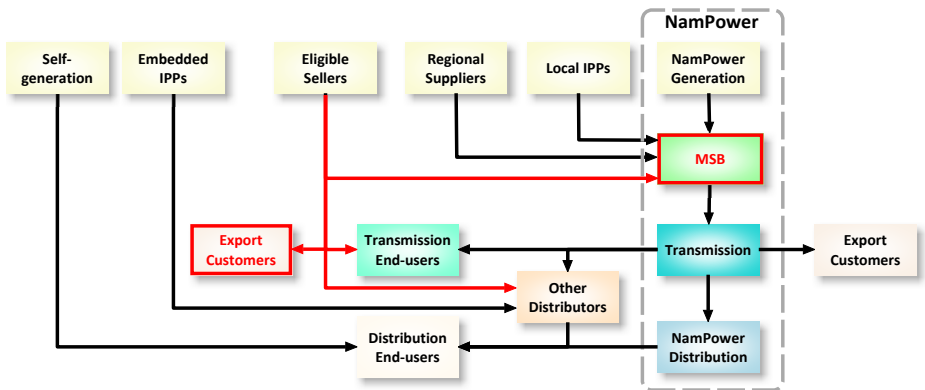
NamPower

Self-generation

Embedded IPPs

Eligible Sellers

Regional Suppliers

Local IPPs

NamPower Generation

MSB

Export Customers

Transmission End-users

Transmission

Export Customers

Other Distributors

Distribution End-users

NamPower Distribution